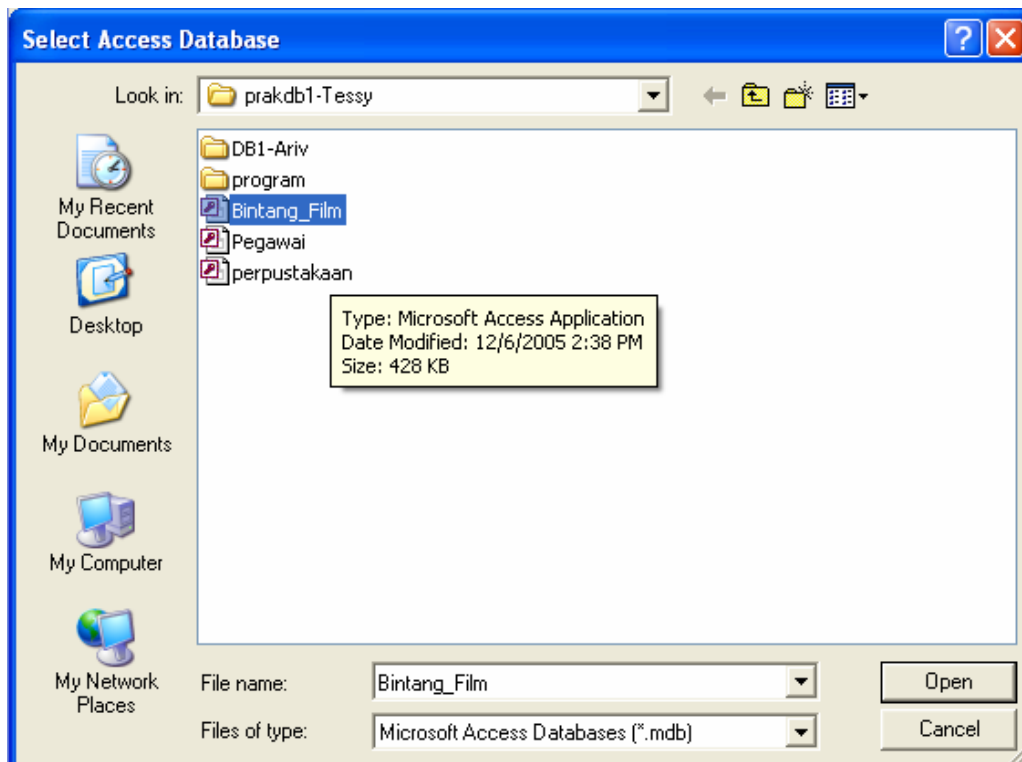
Select Access Database

?

Look in: prakdb1-Tessy

My Recent Documents

Desktop

My Documents

My Computer

My Network Places

DB1-Ariv
program
Bintang_Film
Pegawai
perpustakaan

Type: Microsoft Access Application
Date Modified: 12/6/2005 2:38 PM
Size: 428 KB

File name: Bintang_Film

Files of type: Microsoft Access Databases (*.mdb)

Open

Cancel